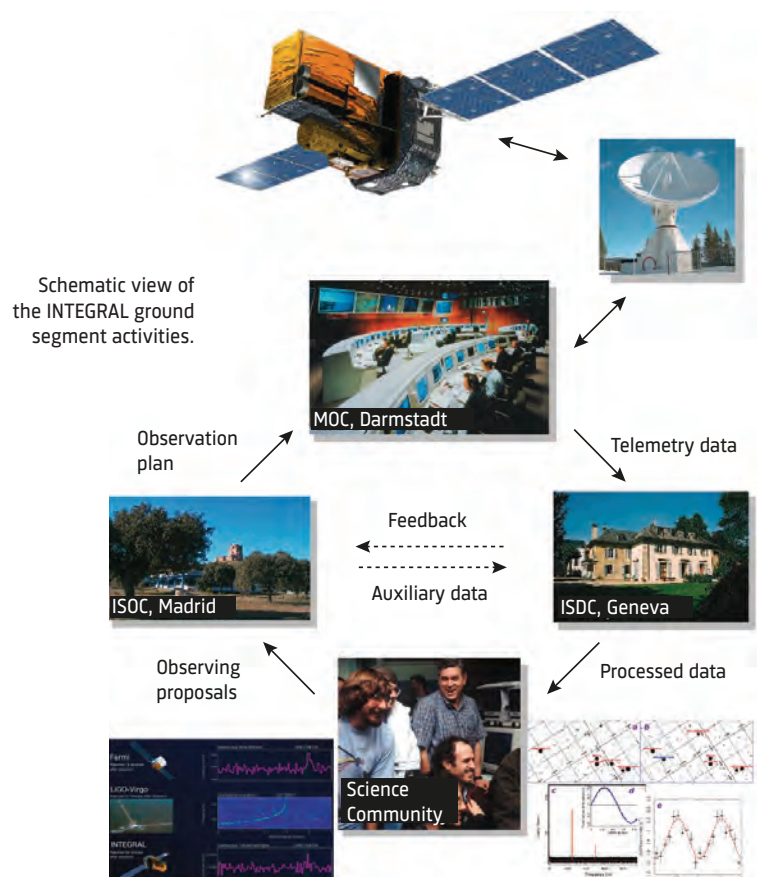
Schematic view of the INTEGRAL ground segment activities.

MOC, Darmstadt

Observation plan

Telemetry data

Feedback

Auxiliary data

ISOC, Madrid

ISDC, Geneva

Observing proposals

Processed data

Science Community

Fermi

LIGO-Virgo

INTEGRAL